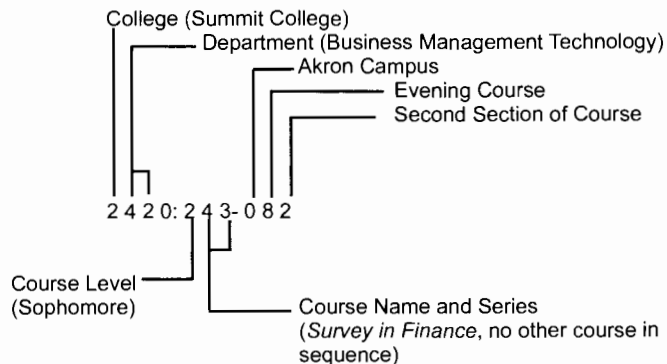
College (Summit College)

Department (Business Management Technology)

Akron Campus

Evening Course

Second Section of Course

2 4 2 0: 2 4 3- 0 8 2

Course Level (Sophomore)

Course Name and Series (*Survey in Finance*, no other course in sequence)